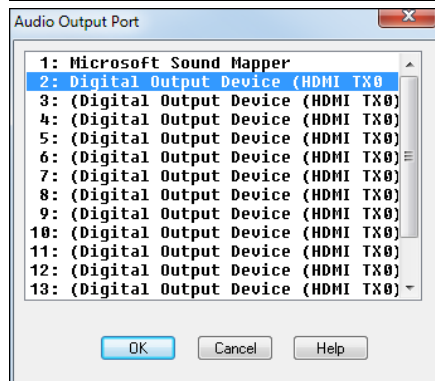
Audio Output Port

1: Microsoft Sound Mapper
2: Digital Output Device (HDMI TX0
3: (Digital Output Device (HDMI TX0)
4: (Digital Output Device (HDMI TX0)
5: (Digital Output Device (HDMI TX0)
6: (Digital Output Device (HDMI TX0)
7: (Digital Output Device (HDMI TX0)
8: (Digital Output Device (HDMI TX0)
9: (Digital Output Device (HDMI TX0)
10: (Digital Output Device (HDMI TX0)
11: (Digital Output Device (HDMI TX0)
12: (Digital Output Device (HDMI TX0)
13: (Digital Output Device (HDMI TX0)

OK
Cancel
Help